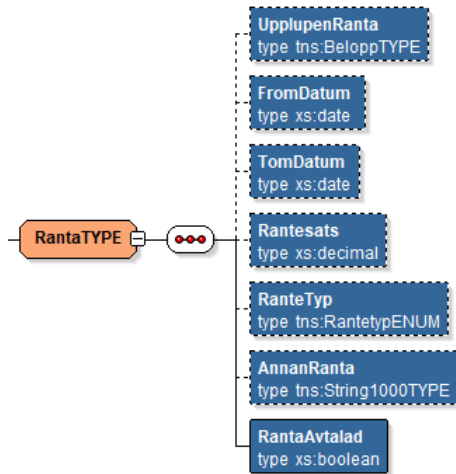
RantaTYPE

UpplupenRanta
type tns:BeloppTYPE

FromDatum
type xs:date

TomDatum
type xs:date

Rantesats
type xs:decimal

RanteTyp
type tns:RantetypENUM

AnnanRanta
type tns:String1000TYPE

RantaAvtalad
type xs:boolean